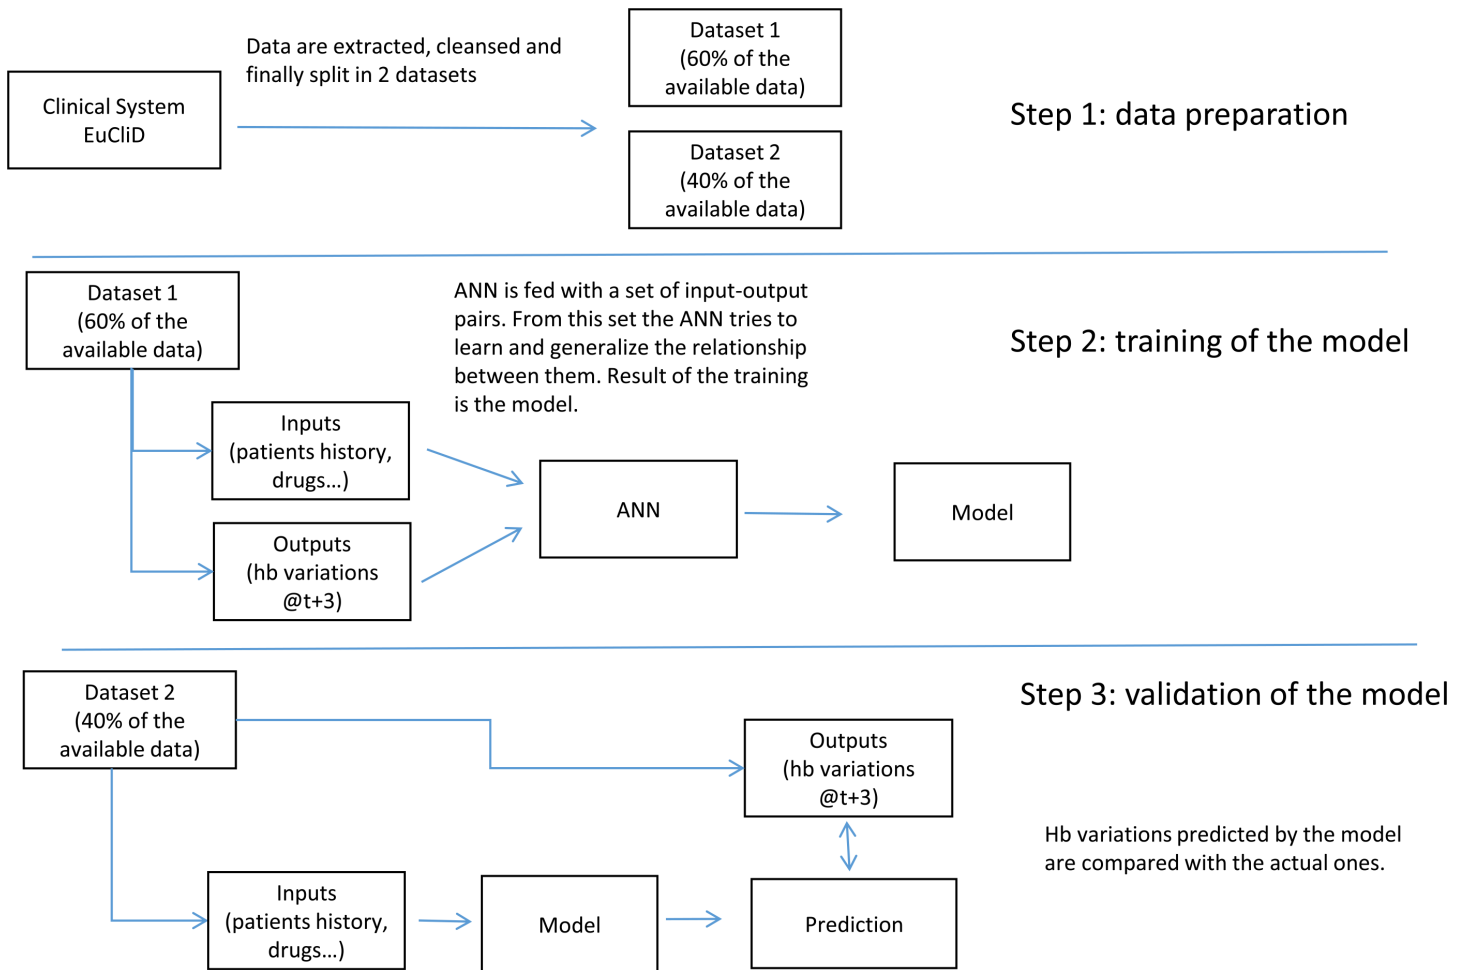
Clinical System EuCliD

Data are extracted, cleansed and finally split in 2 datasets

Dataset 1 (60% of the available data)

Dataset 2 (40% of the available data)

Step 1: data preparation

Dataset 1 (60% of the available data)

ANN is fed with a set of input-output pairs. From this set the ANN tries to learn and generalize the relationship between them. Result of the training is the model.

Step 2: training of the model

Inputs (patients history, drugs...)

Outputs (hb variations @t+3)

ANN

Model

Dataset 2 (40% of the available data)

Step 3: validation of the model

Outputs (hb variations @t+3)

Hb variations predicted by the model are compared with the actual ones.

Inputs (patients history, drugs...)

Model

Prediction